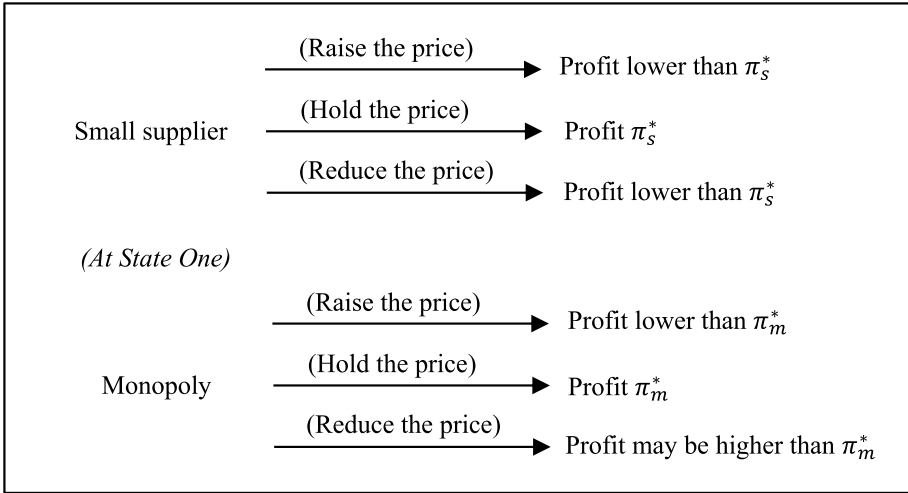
(Raise the price) Profit lower than $\pi_s^*$

Small supplier (Hold the price) Profit $\pi_s^*$

(Reduce the price) Profit lower than $\pi_s^*$

*(At State One)*

(Raise the price) Profit lower than $\pi_m^*$

Monopoly (Hold the price) Profit $\pi_m^*$

(Reduce the price) Profit may be higher than $\pi_m^*$